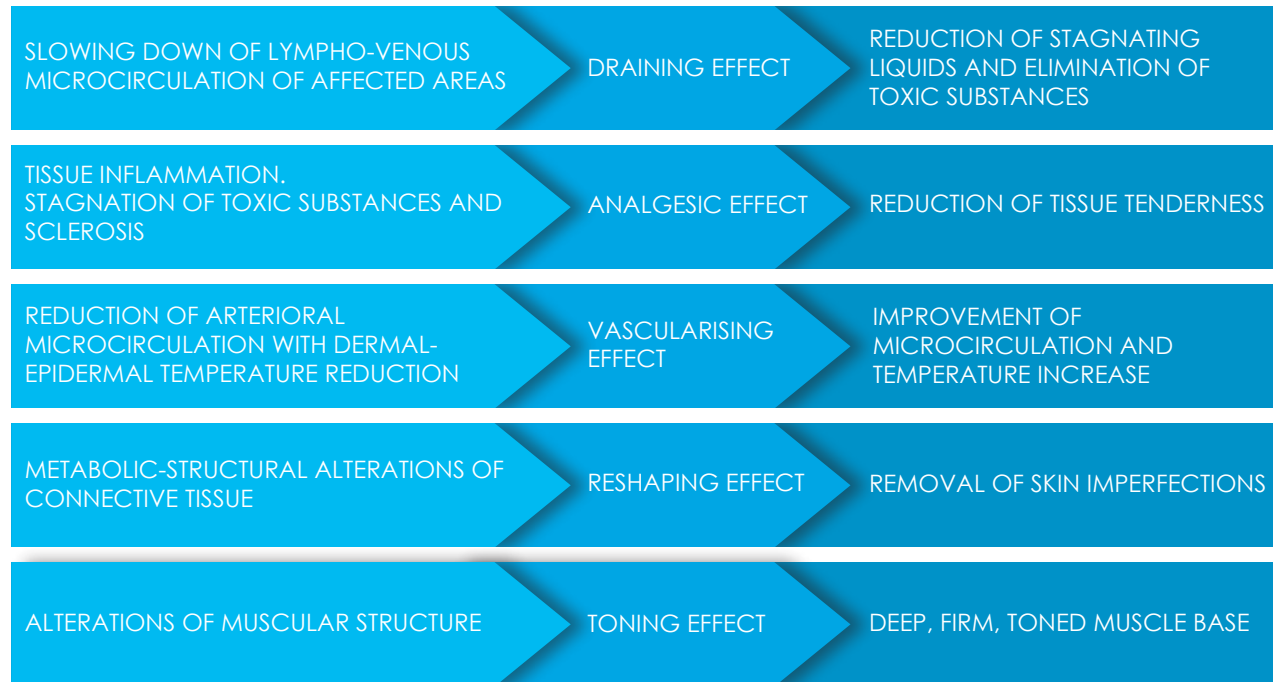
SLOWING DOWN OF LYMPHO-VENOUS MICROCIRCULATION OF AFFECTED AREAS

DRAINING EFFECT

REDUCTION OF STAGNATING LIQUIDS AND ELIMINATION OF TOXIC SUBSTANCES

TISSUE INFLAMMATION. STAGNATION OF TOXIC SUBSTANCES AND SCLEROSIS

ANALGESIC EFFECT

REDUCTION OF TISSUE TENDERNESS

REDUCTION OF ARTERIORAL MICROCIRCULATION WITH DERMAL-EPIDERMAL TEMPERATURE REDUCTION

VASCULARISING EFFECT

IMPROVEMENT OF MICROCIRCULATION AND TEMPERATURE INCREASE

METABOLIC-STRUCTURAL ALTERATIONS OF CONNECTIVE TISSUE

RESHAPING EFFECT

REMOVAL OF SKIN IMPERFECTIONS

ALTERATIONS OF MUSCULAR STRUCTURE

TONING EFFECT

DEEP, FIRM, TONED MUSCLE BASE